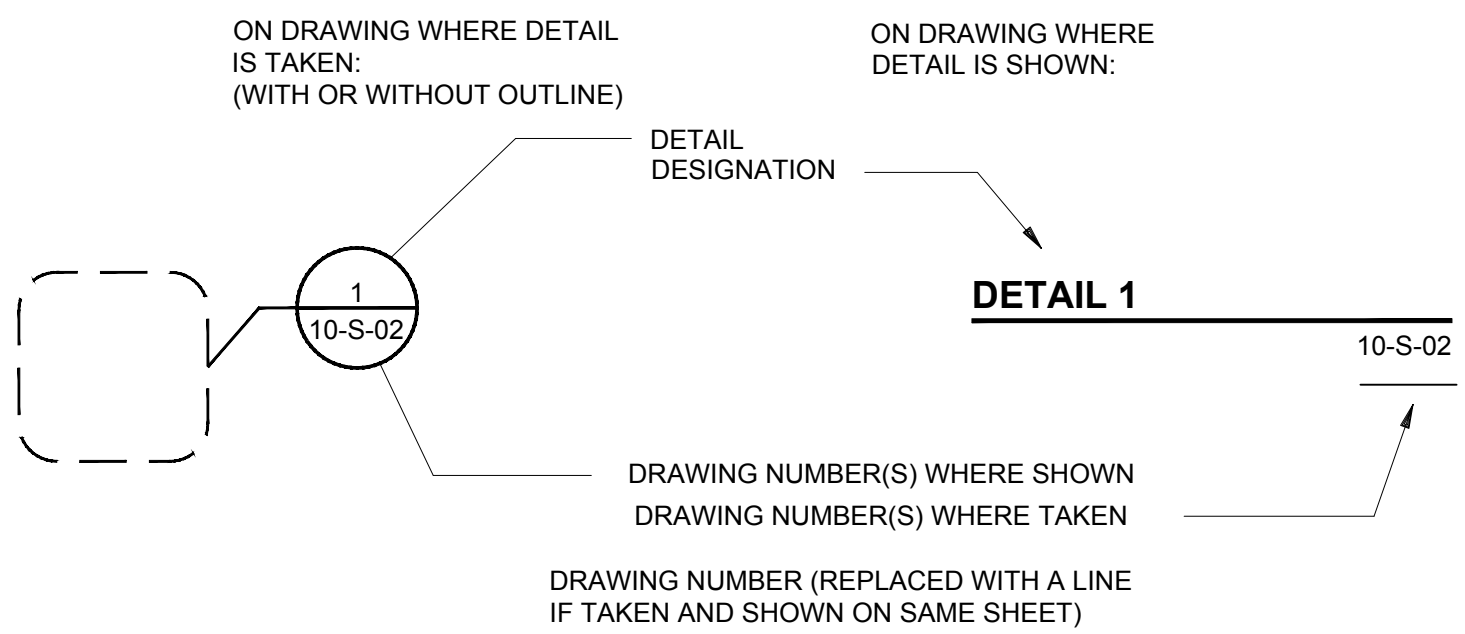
ON DRAWING WHERE DETAIL IS TAKEN:
(WITH OR WITHOUT OUTLINE)

ON DRAWING WHERE DETAIL IS SHOWN:

DETAIL DESIGNATION

1
10-S-02

DETAIL 1

10-S-02

DRAWING NUMBER(S) WHERE SHOWN

DRAWING NUMBER(S) WHERE TAKEN

DRAWING NUMBER (REPLACED WITH A LINE IF TAKEN AND SHOWN ON SAME SHEET)